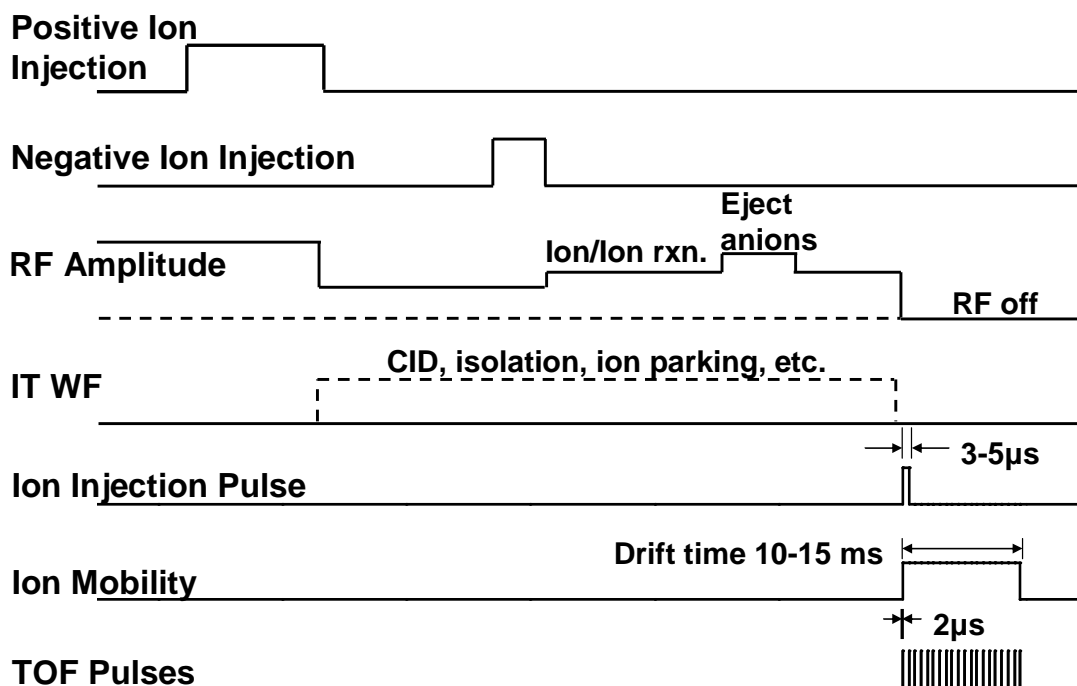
Positive Ion Injection

Negative Ion Injection

RF Amplitude

Eject anions

Ion/Ion rxn.

RF off

IT WF

CID, isolation, ion parking, etc.

3-5µs

Ion Injection Pulse

Drift time 10-15 ms

Ion Mobility

2µs

TOF Pulses